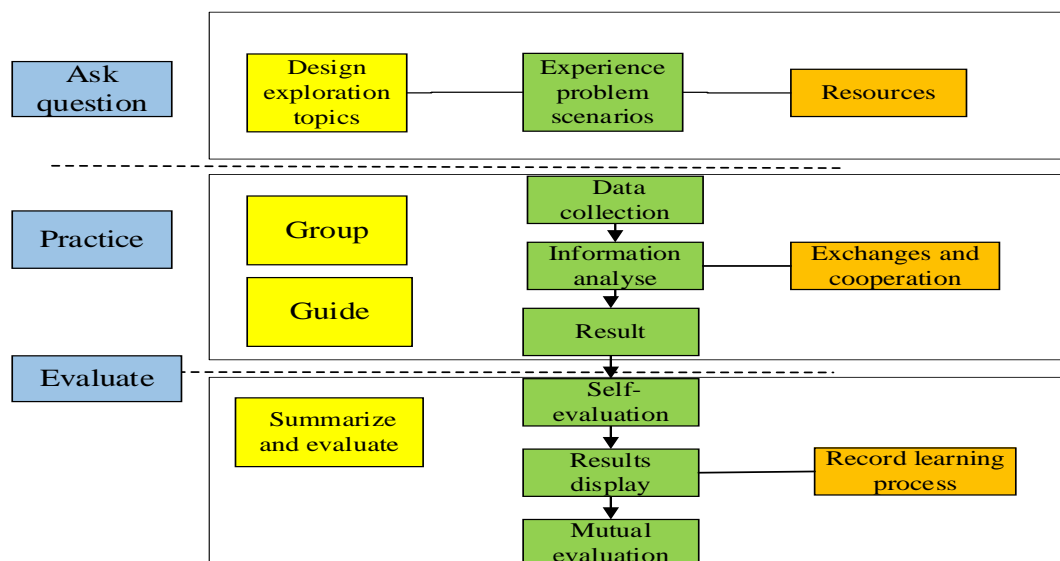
Ask question

Design exploration topics

Experience problem scenarios

Resources

Practice

Group

Guide

Data collection

Information analyse

Exchanges and cooperation

Result

Evaluate

Summarize and evaluate

Self-evaluation

Results display

Record learning process

Mutual evaluation